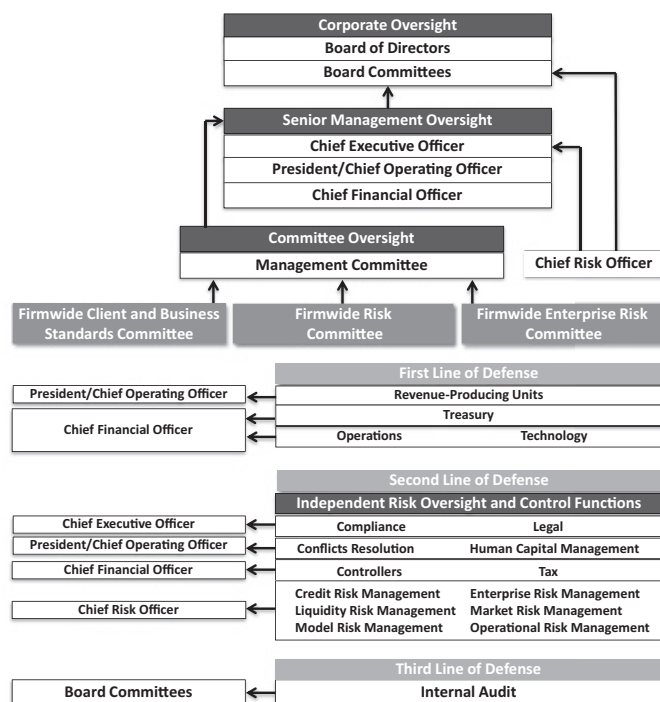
Corporate Oversight
Board of Directors
Board Committees

Senior Management Oversight
Chief Executive Officer
President/Chief Operating Officer
Chief Financial Officer

Committee Oversight
Management Committee

Chief Risk Officer

Firmwide Client and Business Standards Committee

Firmwide Risk Committee

Firmwide Enterprise Risk Committee

First Line of Defense

| | First Line of Defense |
|---|---|
| President/Chief Operating Officer | Revenue-Producing Units |
| Chief Financial Officer | Treasury |
| | Operations Technology |

Second Line of Defense
Independent Risk Oversight and Control Functions

| | | |
|---|---|---|
| Chief Executive Officer | Compliance | Legal |
| President/Chief Operating Officer | Conflicts Resolution | Human Capital Management |
| Chief Financial Officer | Controllers | Tax |
| Chief Risk Officer | Credit Risk Management | Enterprise Risk Management |
| | Liquidity Risk Management | Market Risk Management |
| | Model Risk Management | Operational Risk Management |

Third Line of Defense

| | |
|---|---|
| Board Committees | Internal Audit |